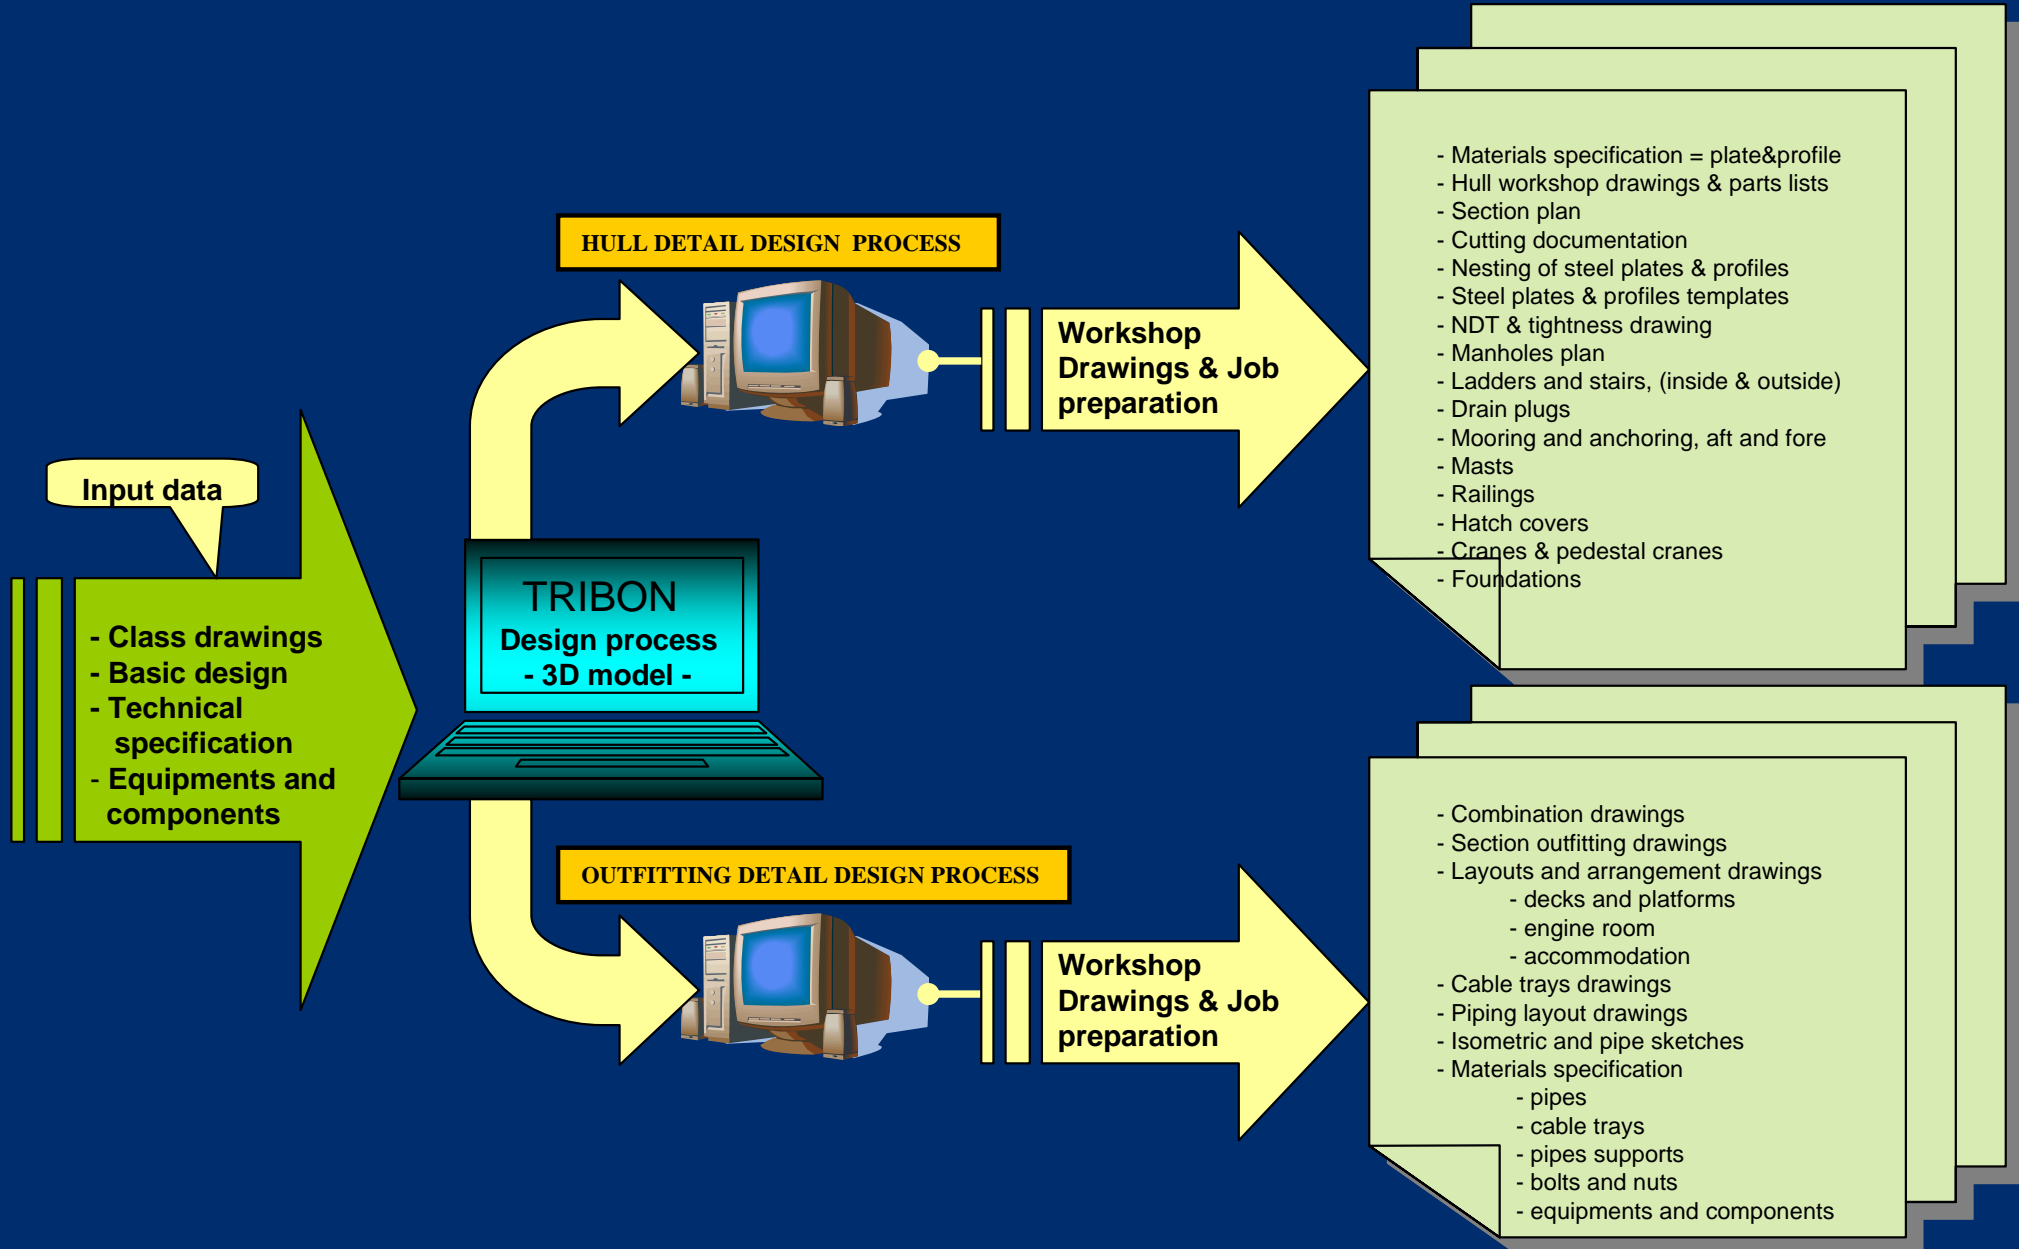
Input data

- Class drawings
- Basic design
- Technical specification
- Equipments and components

TRIBON
Design process
- 3D model -

HULL DETAIL DESIGN PROCESS

Workshop Drawings & Job preparation

- Materials specification = plate&profile
- Hull workshop drawings & parts lists
- Section plan
- Cutting documentation
- Nesting of steel plates & profiles
- Steel plates & profiles templates
- NDT & tightness drawing
- Manholes plan
- Ladders and stairs, (inside & outside)
- Drain plugs
- Mooring and anchoring, aft and fore
- Masts
- Railings
- Hatch covers
- Cranes & pedestal cranes
- Foundations

OUTFITTING DETAIL DESIGN PROCESS

Workshop Drawings & Job preparation

- Combination drawings
- Section outfitting drawings
- Layouts and arrangement drawings
- decks and platforms
- engine room
- accommodation
- Cable trays drawings
- Piping layout drawings
- Isometric and pipe sketches
- Materials specification
- pipes
- cable trays
- pipes supports
- bolts and nuts
- equipments and components